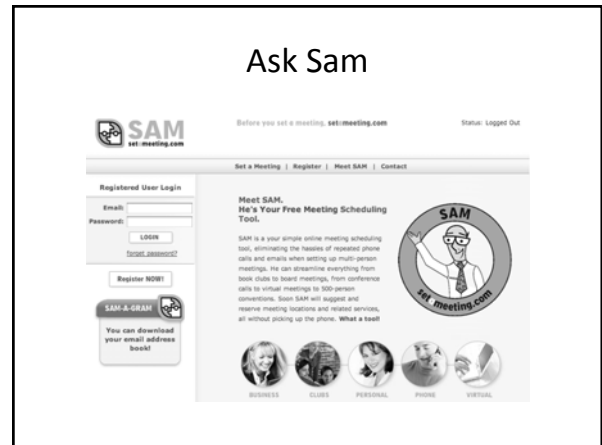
Ask Sam

SAM
setameeting.com

Before you set a meeting, setameeting.com

Status: Logged Out

Set a Meeting | Register | Meet SAM | Contact

Registered User Login

Email:

Password:

LOGIN

forgot password?

Register NOW!

SAM-A-GRAM

You can download your email address book!

Meet SAM.
He's Your Free Meeting Scheduling Tool.

SAM is a your simple online meeting scheduling tool, eliminating the hassles of repeated phone calls and emails when setting up multi-person meetings. He can streamline everything from book clubs to board meetings, from conference calls to virtual meetings to 500-person conventions. Soon SAM will suggest and reserve meeting locations and related services, all without picking up the phone. What a tool!

SAM

setameeting.com

BUSINESS

CLUBS

PERSONAL

PHONE

VIRTUAL